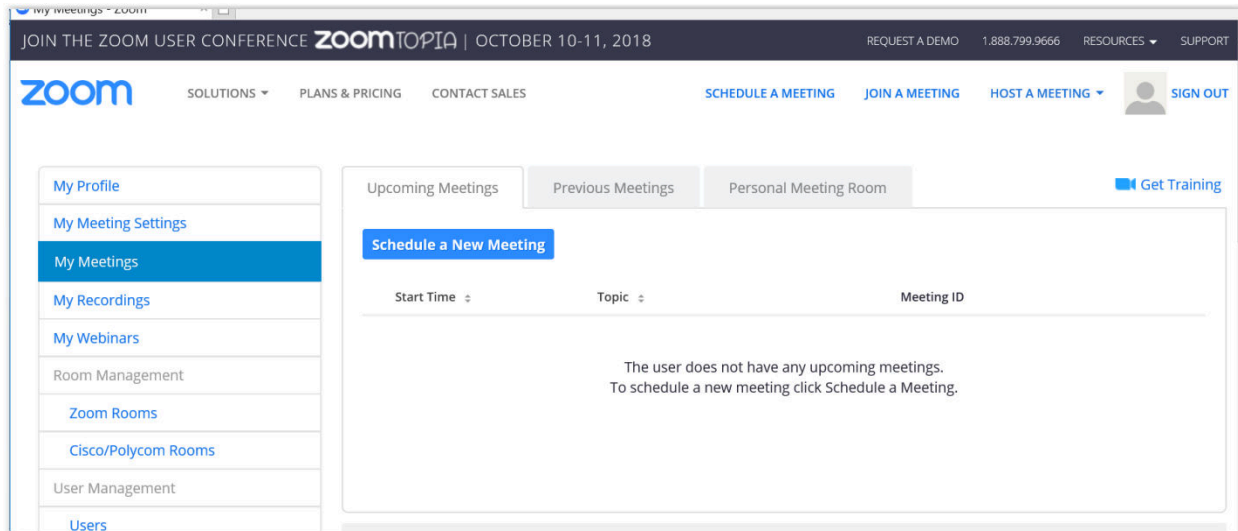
My Meetings - Zoom

JOIN THE ZOOM USER CONFERENCE ZOOMTOPIA | OCTOBER 10-11, 2018

REQUEST A DEMO 1.888.799.9666 RESOURCES SUPPORT

zoom SOLUTIONS PLANS & PRICING CONTACT SALES SCHEDULE A MEETING JOIN A MEETING HOST A MEETING SIGN OUT

My Profile
My Meeting Settings
My Meetings
My Recordings
My Webinars
Room Management
Zoom Rooms
Cisco/Polycom Rooms
User Management
Users

Upcoming Meetings | Previous Meetings | Personal Meeting Room

Get Training

Schedule a New Meeting

| Start Time | Topic | Meeting ID |
|---|---|---|

The user does not have any upcoming meetings.
To schedule a new meeting click Schedule a Meeting.